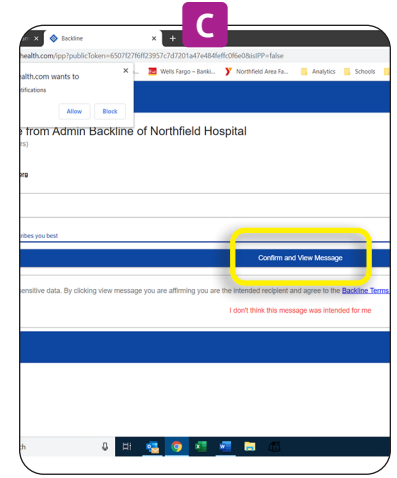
C

Backline

health.com/ipp?publicToken=6507f27f6ff23957c7d7201a47e484feffc0f6e08isIPP=false

health.com wants to
otifications
Allow Block

Wells Fargo – Banki... Northfield Area Fa... Analytics Schools

e from Admin Backline of Northfield Hospital
rs)

org

ibes you best

Confirm and View Message

ensitive data. By clicking view message you are affirming you are the intended recipient and agree to the Backline Terms

I don't think this message was intended for me

h